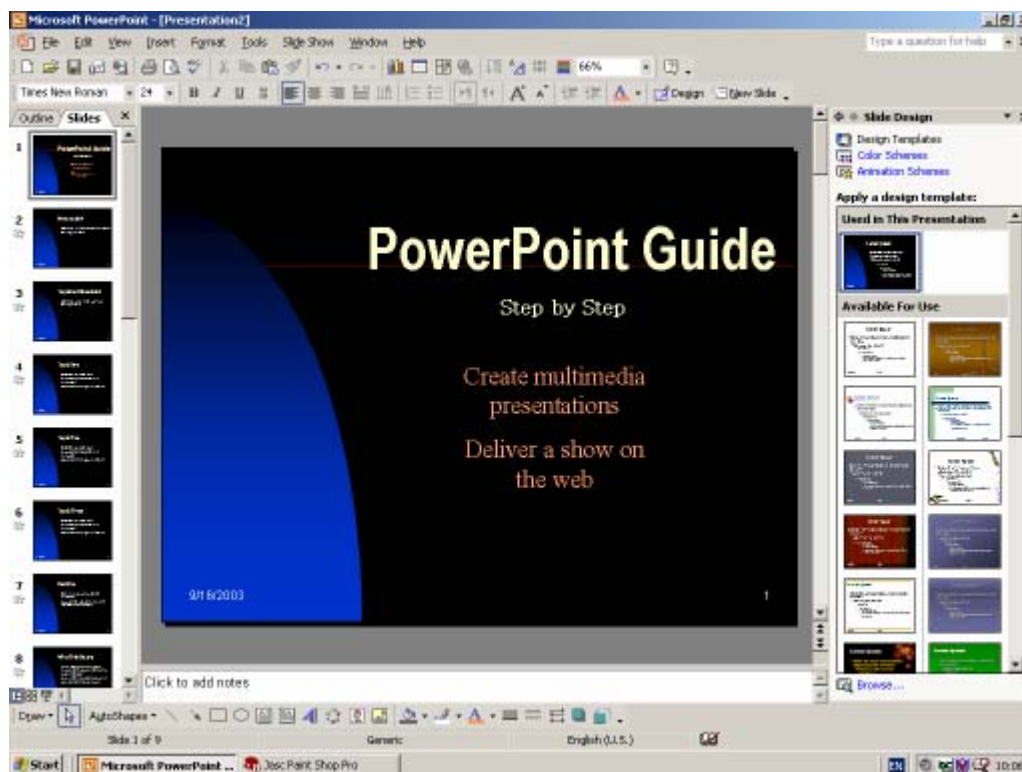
Microsoft PowerPoint - [Presentation2]

File Edit View Insert Format Tools Slide Show Window Help

Type a question for help

66%

Times New Roman 24 B I U S A Design New Slide

Outline Slides

1
2
3
4
5
6
7
8

PowerPoint Guide

Step by Step

Create multimedia presentations

Deliver a show on the web

9/16/2003

1

Click to add notes

Slide Design

Design Templates
Color Schemes
Animation Schemes

Apply a design template:

Used in This Presentation

Available For Use

Browse...

Draw AutoShapes

Slide 1 of 9 Generic English (U.S.)

Start Microsoft PowerPoint ... Jasc Paint Shop Pro

EN 10:08